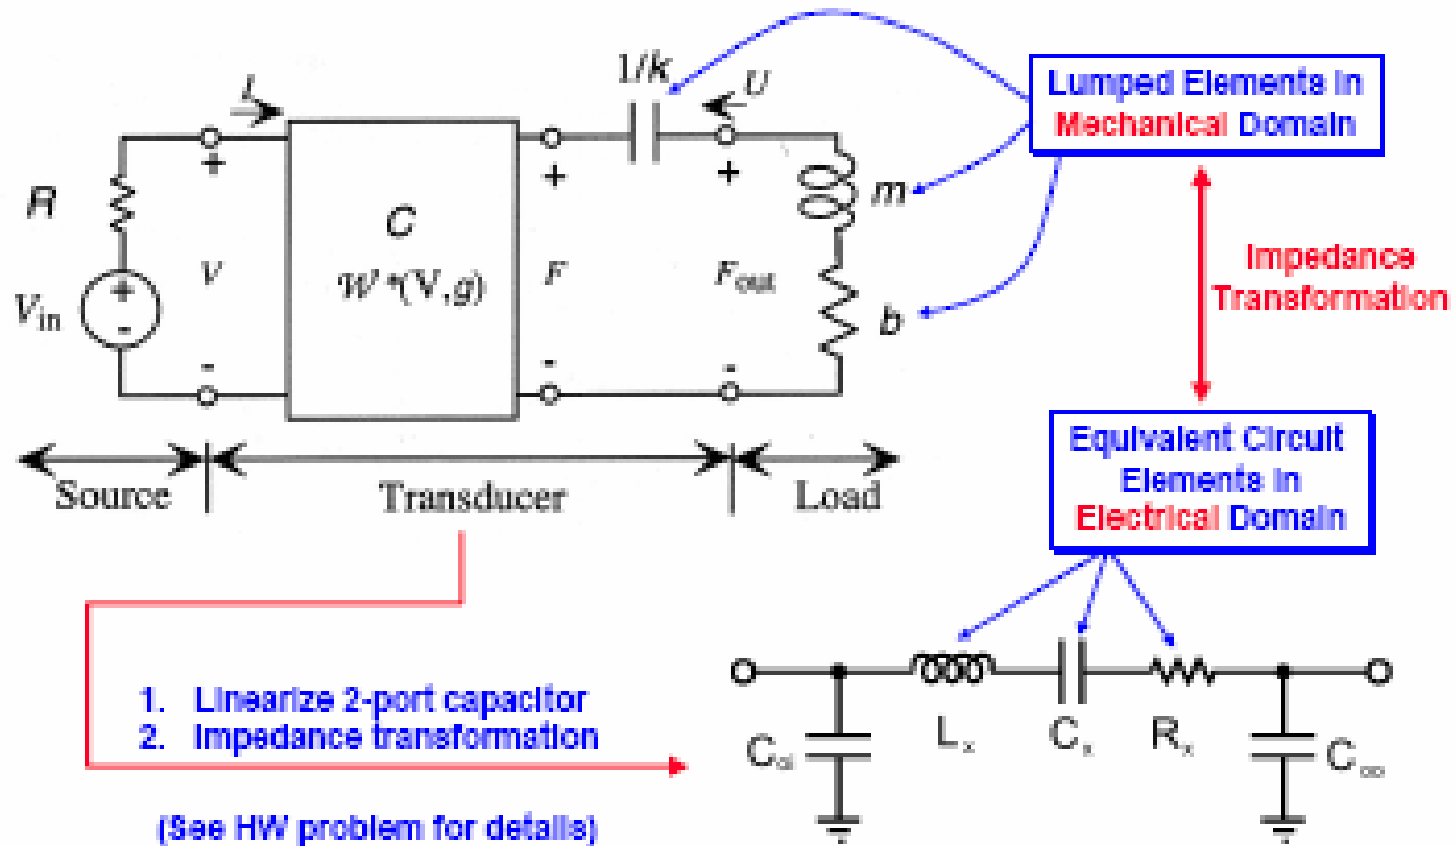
$1/k$

$I$

$U$

Lumped Elements in Mechanical Domain

$R$

+

+

+

$C$

$m$

$W^*(V,g)$

$V$

$F$

$F_{out}$

$V_{in}$

+

-

$b$

Impedance Transformation

-

-

-

Source

Transducer

Load

Equivalent Circuit Elements in Electrical Domain

1. Linearize 2-port capacitor
2. Impedance transformation

$C_{oi}$

$L_x$

$C_x$

$R_x$

$C_{oo}$

(See HW problem for details)